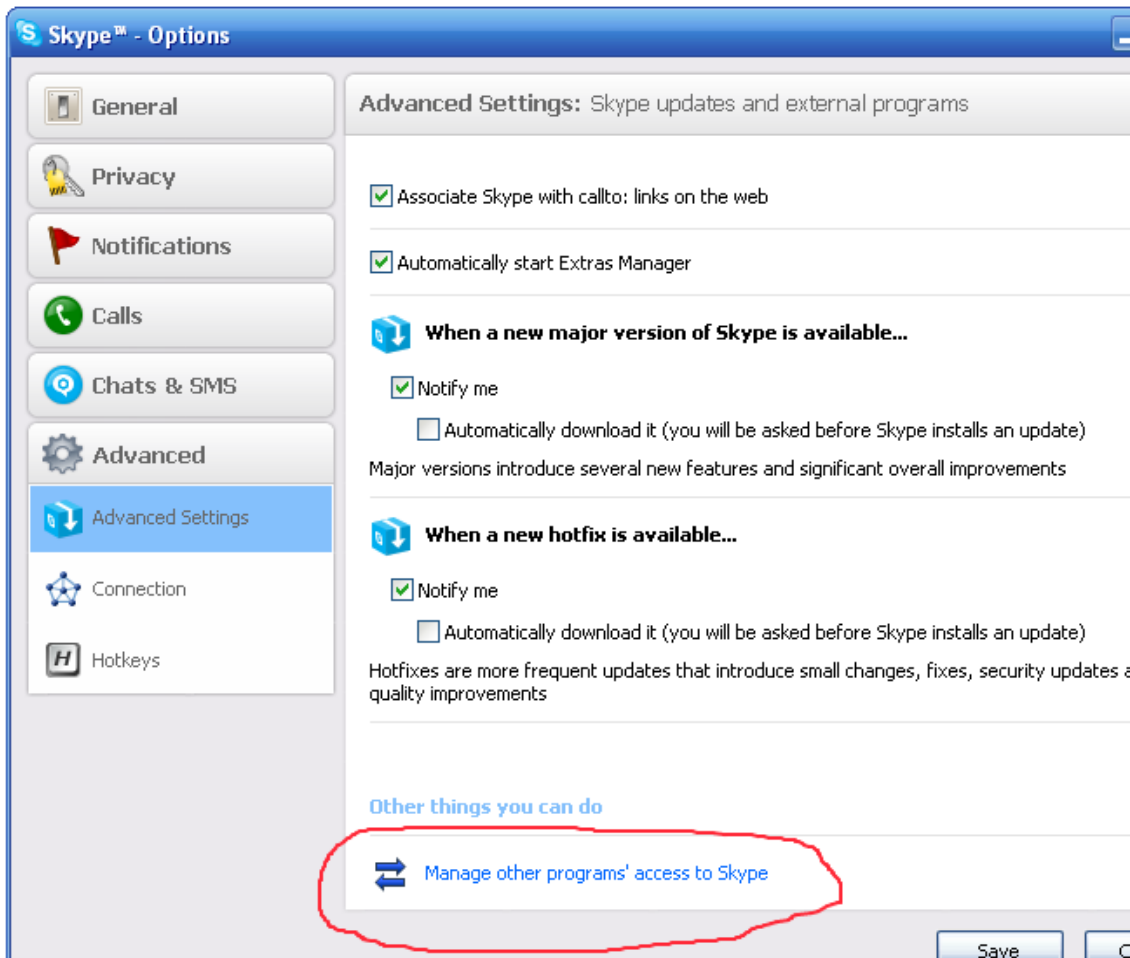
Skype™ - Options

General

Privacy

Notifications

Calls

Chats & SMS

Advanced

Advanced Settings

Connection

Hotkeys

Advanced Settings: Skype updates and external programs

Associate Skype with callto: links on the web

Automatically start Extras Manager

When a new major version of Skype is available...

Notify me

Automatically download it (you will be asked before Skype installs an update)

Major versions introduce several new features and significant overall improvements

When a new hotfix is available...

Notify me

Automatically download it (you will be asked before Skype installs an update)

Hotfixes are more frequent updates that introduce small changes, fixes, security updates a quality improvements

Other things you can do

Manage other programs' access to Skype

Save